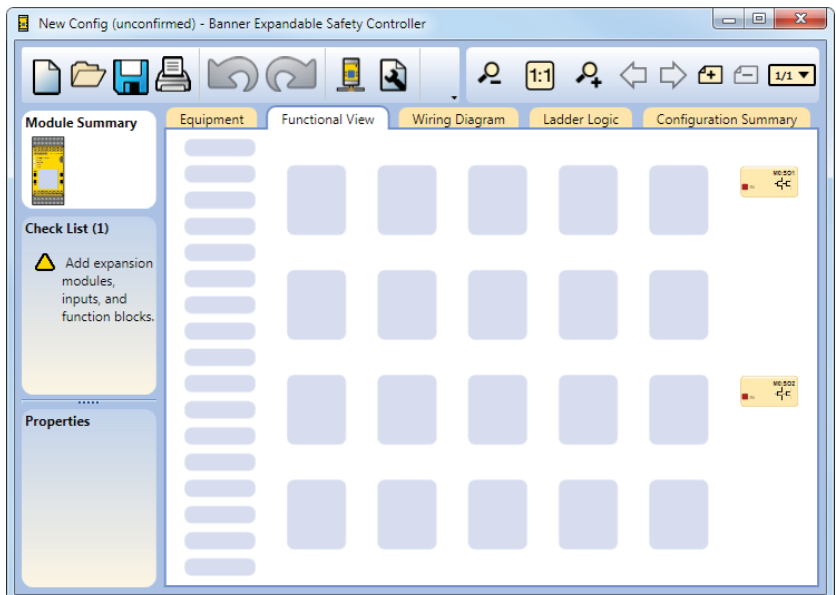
New Config (unconfirmed) - Banner Expandable Safety Controller

1:1

1/1

Module Summary

Equipment

Functional View

Wiring Diagram

Ladder Logic

Configuration Summary

Check List (1)

Add expansion modules, inputs, and function blocks.

Properties

M0:SO1

M0:SO2